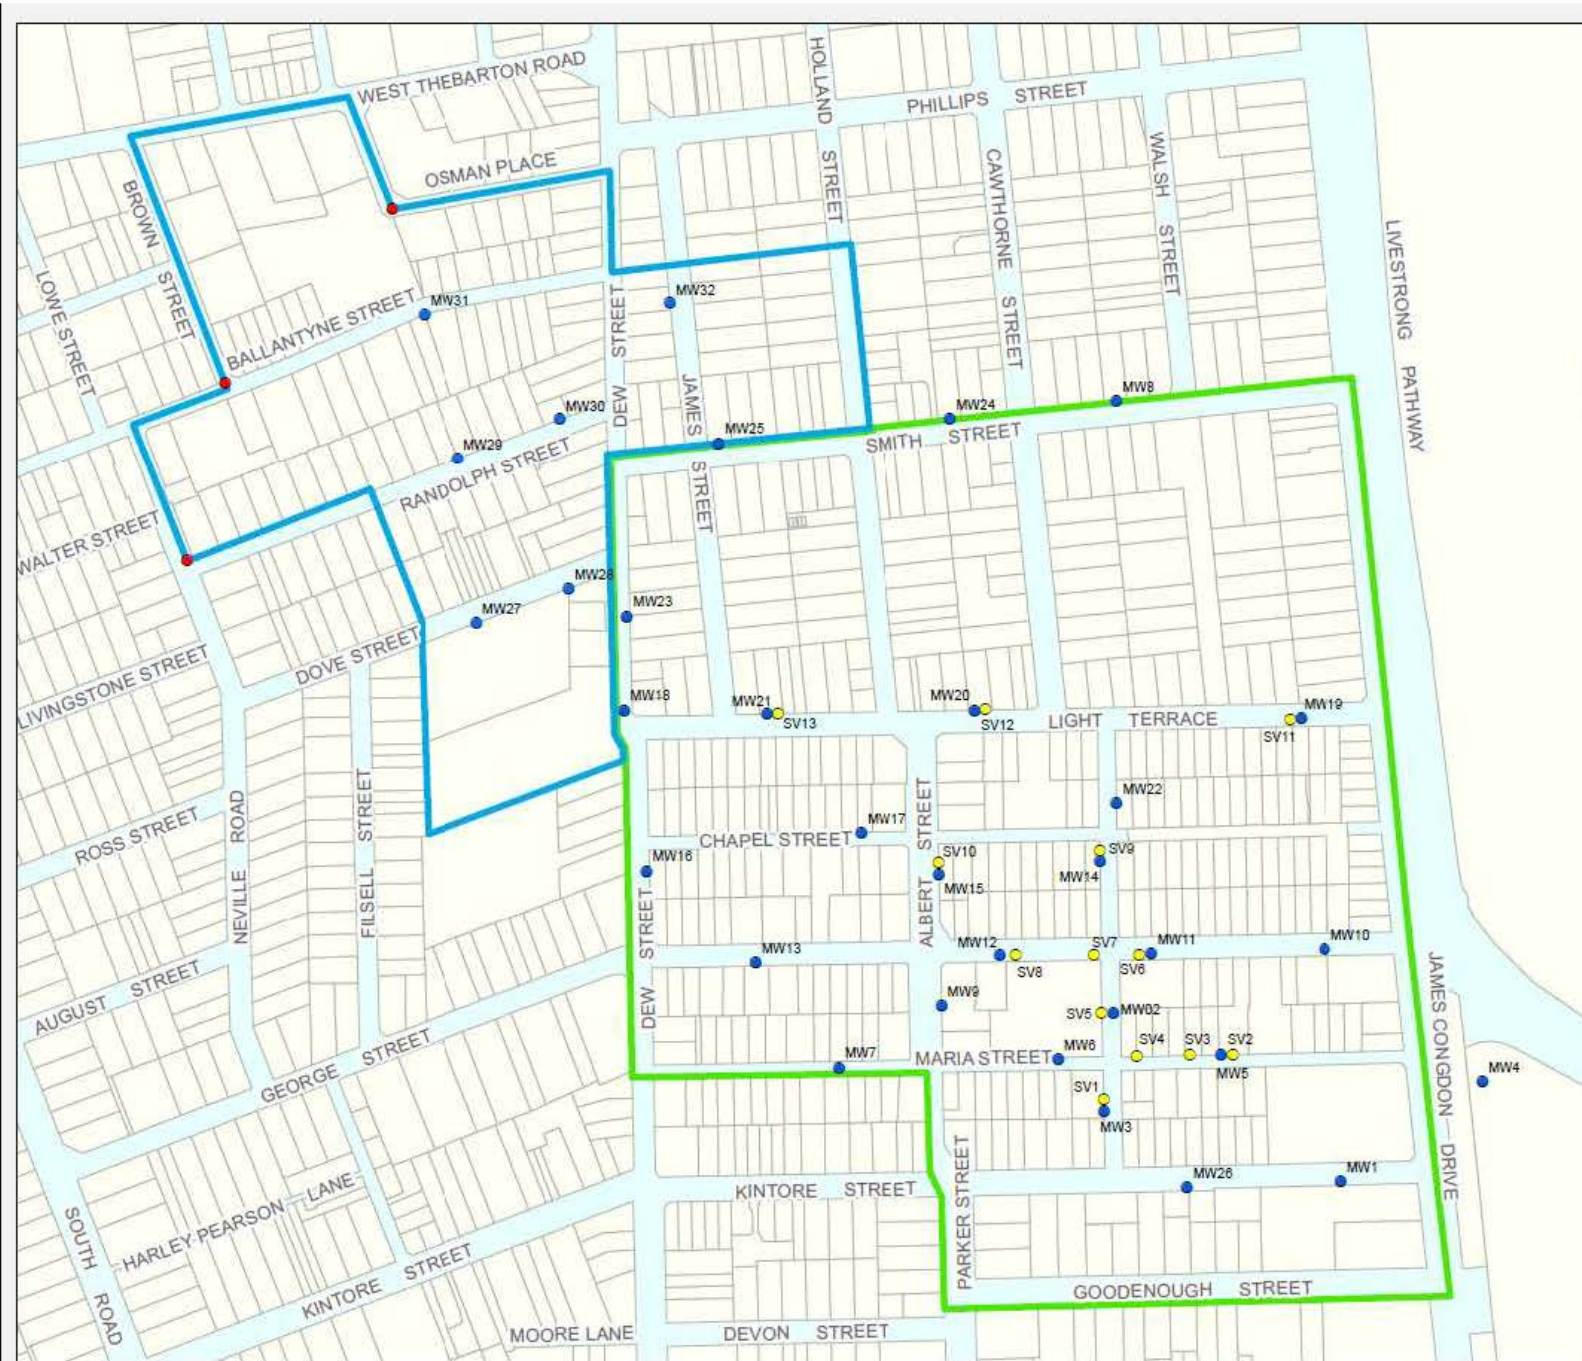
WEST THEBARTON ROAD
HOLLAND STREET
PHILLIPS STREET
OSMAN PLACE
BROWN STREET
CAWTHORNE STREET
WALSH STREET
LIVESTRONG PATHWAY
LOWE STREET
BALLANTYNE STREET
MW31
MW32
DEW STREET
JAMES STREET
MW30
MW29
MW25
MW24
MW8
SMITH STREET
RANDOLPH STREET
WALTER STREET
MW28
MW27
MW23
DOVE STREET
LIVINGSTONE STREET
MW18
MW21
SV13
MW20
SV12
LIGHT TERRACE
MW19
SV11
MW22
ROSS STREET
NEVILLE ROAD
FILSELL STREET
MW17
CHAPEL STREET
ALBERT STREET
SV10
SV9
MW16
MW15
MW14
MW13
MW12
SV8
SV7
SV6
MW11
MW10
AUGUST STREET
MW9
SV5
MW02
SV4
SV3
SV2
MW7
MARIA STREET
MW6
MW5
GEORGE STREET
SV1
MW3
MW4
JAMES CONGDON DRIVE
PARKER STREET
KINTORE STREET
MW26
MW1
HARLEY PEARSON LANE
SOUTH ROAD
KINTORE STREET
GOODENOUGH STREET
MOORE LANE
DEVON STREET